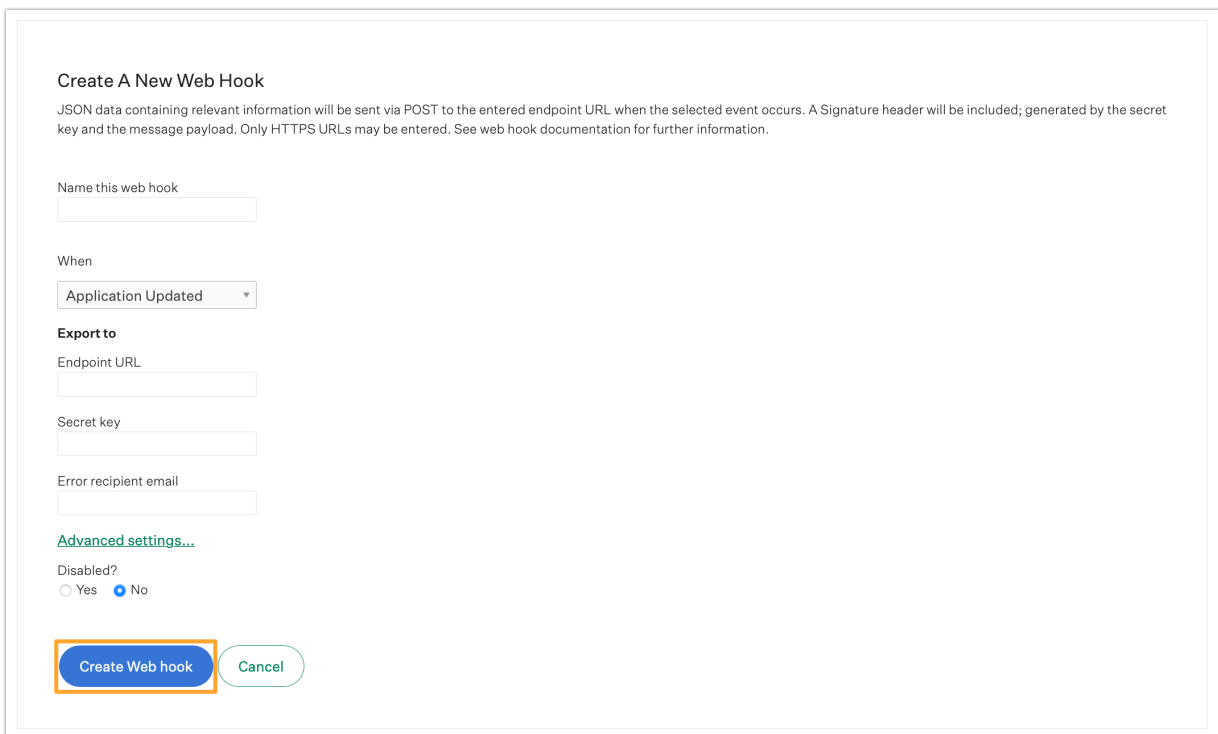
Create A New Web Hook

JSON data containing relevant information will be sent via POST to the entered endpoint URL when the selected event occurs. A Signature header will be included; generated by the secret key and the message payload. Only HTTPS URLs may be entered. See web hook documentation for further information.

Name this web hook

When

Application Updated

Export to

Endpoint URL

Secret key

Error recipient email

Advanced settings...

Disabled?
Yes No

Create Web hook Cancel